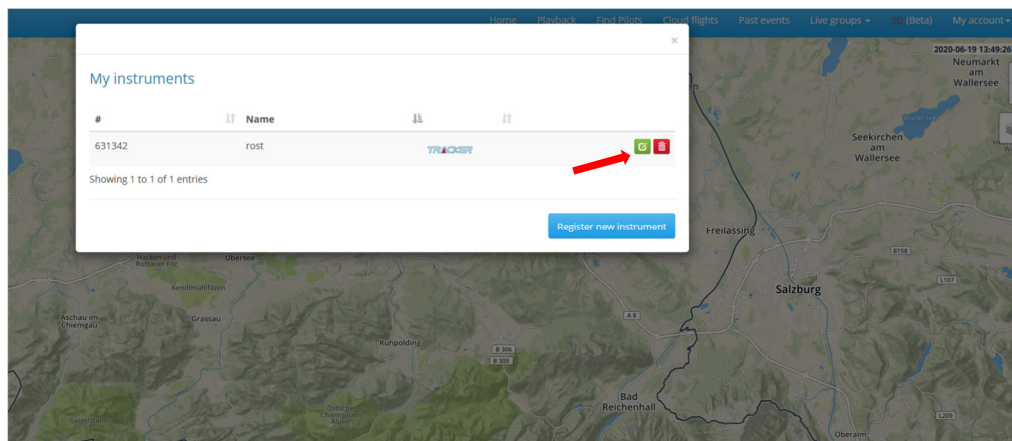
Home Playback Find Pilots Cloud flights Past events Live groups ▾ 3D (Beta) My account ▾

2020-06-19 13:49:26

My instruments

| # | Name | | |
|---|---|---|---|
| 631342 | rost | TRACKER | |

Showing 1 to 1 of 1 entries

Register new instrument

Neumarkt am Wallersee

Wallersee

Seekirchen am Wallersee

Freilassing

Salzburg

B158

L107

A8

Ruhpolding

B306

B305

Bad Reichenhall

Aschau im Chiemgau

Grassau

Kendlmühlfilzen

Übersee

Oberalm

L209

Geigelstein

Chiemgauer Alpen